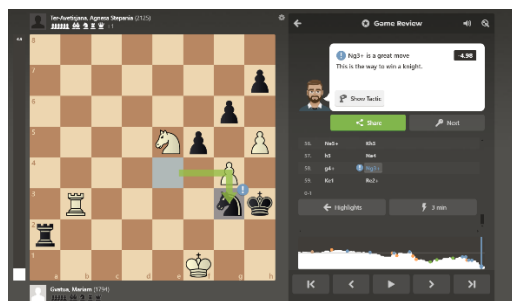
Ter-Avetisyan, Agnesa Stepania (2125)

8
7
6
5
4
3
2
1
a b c d e f g h

Gvetua, Mariam (1794)

Game Review

Ng3+ is a great move
-4.98
This is the way to win a knight.

Show Tactic

Share
Next

50. Na5+ Kh3
51. h3 Nxe4
52. g4+ Ng3+
53. Kc1 Bc2+
0-1

Highlights
3 min